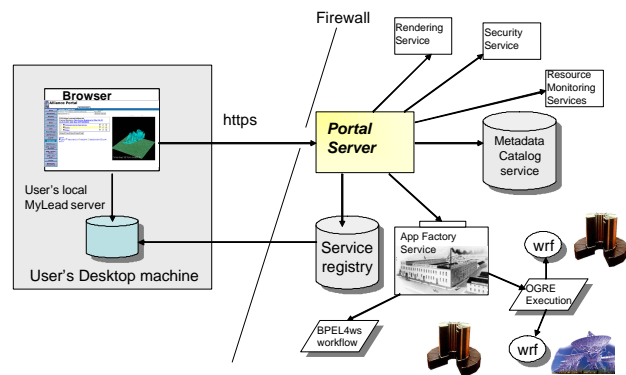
Firewall

Rendering Service

Security Service

Resource Monitoring Services

Browser

Alliance Portal

https

Portal Server

Metadata Catalog service

User's local MyLead server

Service registry

App Factory Service

wrf

OGRE Execution

User's Desktop machine

BPEL4ws workflow

wrf